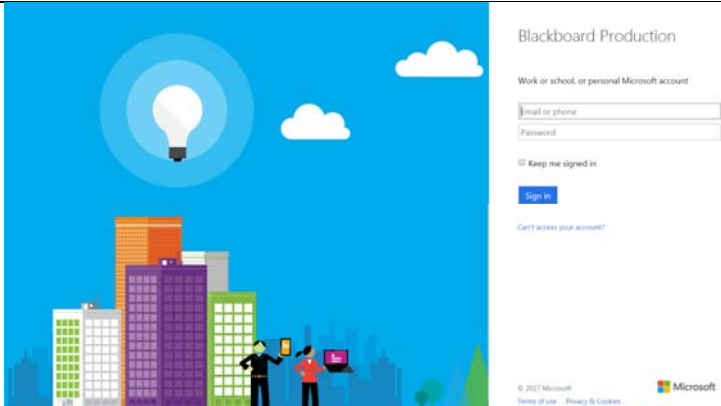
Blackboard Production

Work or school, or personal Microsoft account

Email or phone

Password

Keep me signed in

Sign in

Can't access your account?

© 2017 Microsoft

Terms of use Privacy & Cookies

Microsoft